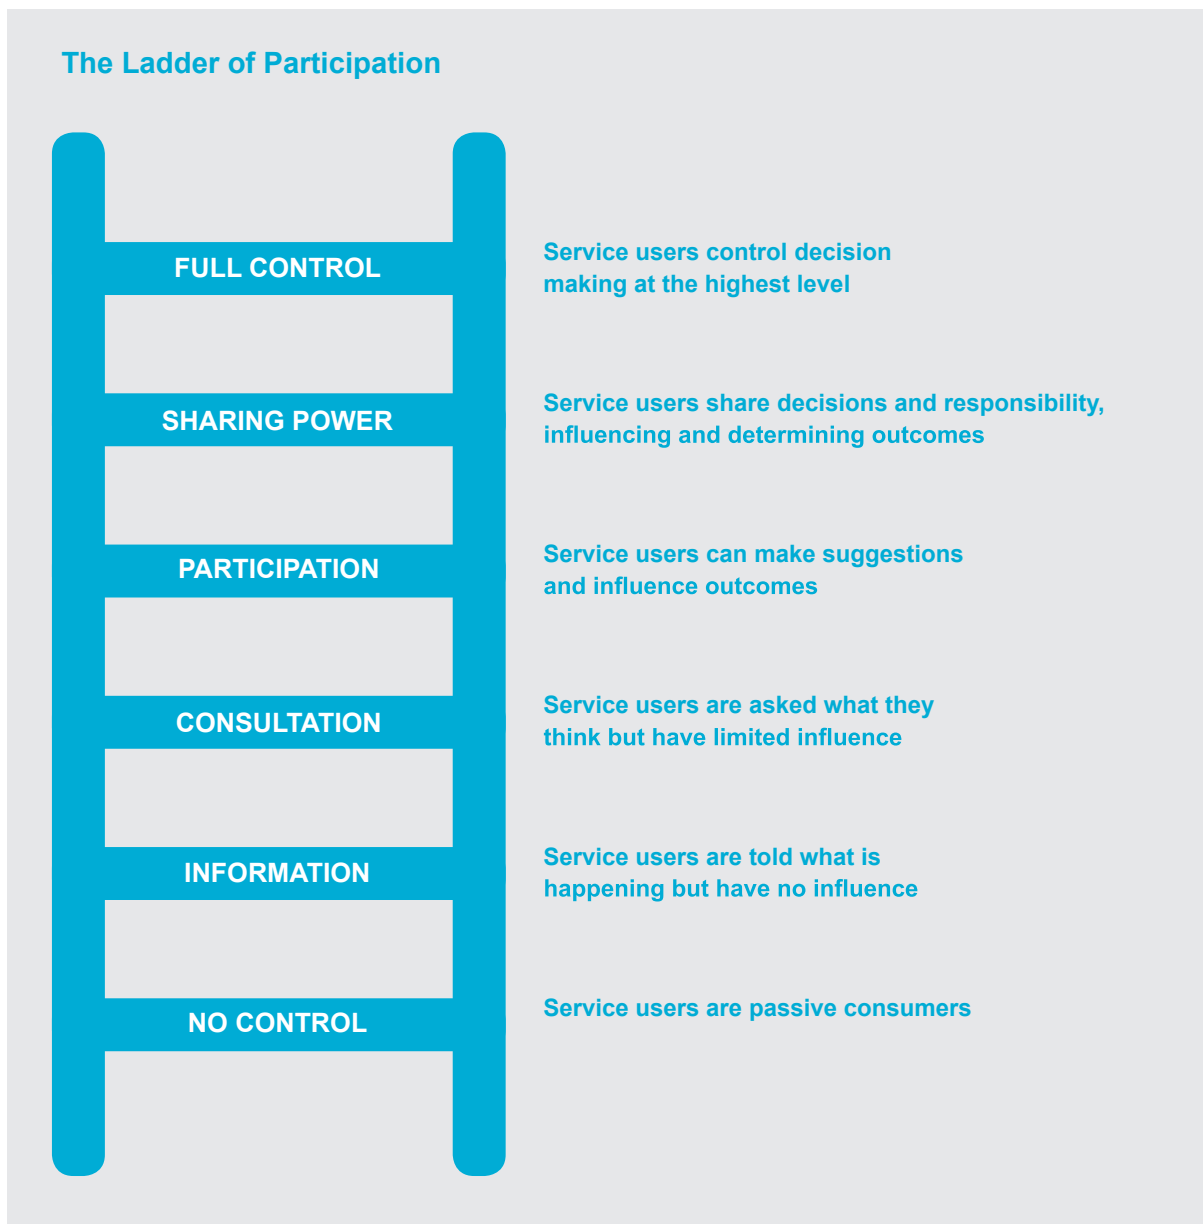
The Ladder of Participation

FULL CONTROL

Service users control decision making at the highest level

SHARING POWER

Service users share decisions and responsibility, influencing and determining outcomes

PARTICIPATION

Service users can make suggestions and influence outcomes

CONSULTATION

Service users are asked what they think but have limited influence

INFORMATION

Service users are told what is happening but have no influence

NO CONTROL

Service users are passive consumers